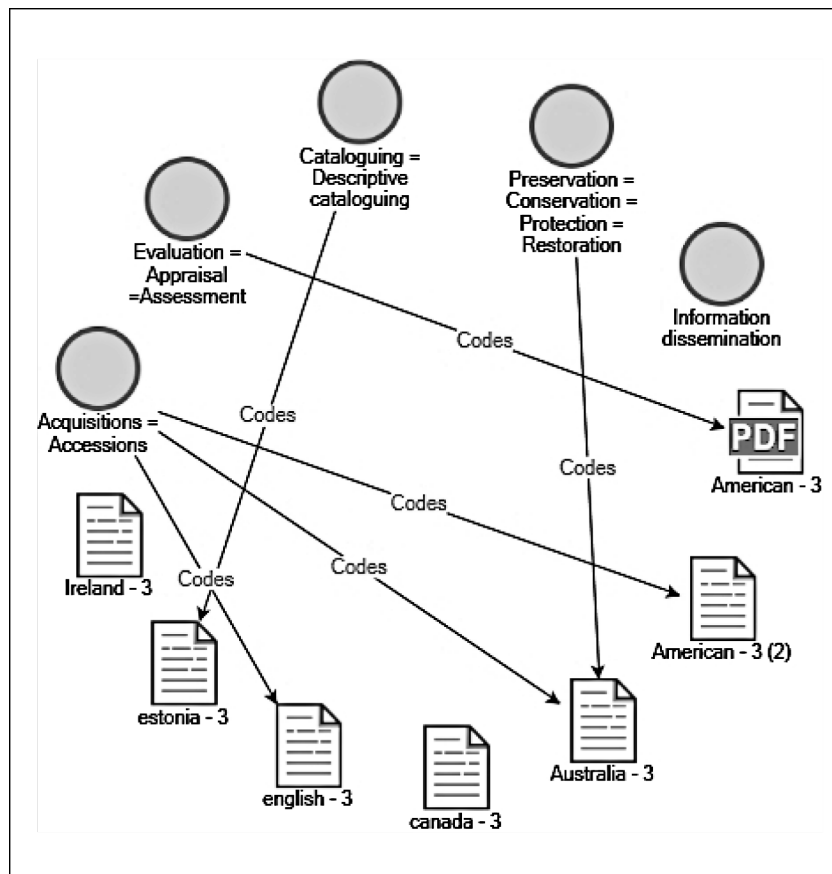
Cataloguing = Descriptive cataloguing

Preservation = Conservation = Protection = Restoration

Evaluation = Appraisal =Assessment

Information dissemination

Codes

Acquisitions = Accessions

Codes

PDF

American - 3

Codes

Codes

Ireland - 3

Codes

Codes

American - 3 (2)

estonia - 3

Australia - 3

english - 3

canada - 3